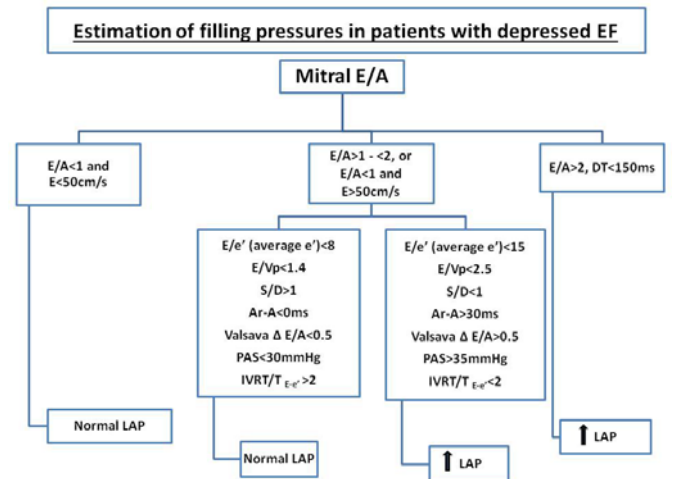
Estimation of filling pressures in patients with depressed EF

Mitral E/A

E/A<1 and E<50cm/s

E/A>1 - <2, or E/A<1 and E>50cm/s

E/A>2, DT<150ms

E/e' (average e')<8
E/Vp<1.4
S/D>1
Ar-A<0ms
Valsava Δ E/A<0.5
PAS<30mmHg
IVRT/T $_{E-e'}$ >2

E/e' (average e')<15
E/Vp<2.5
S/D<1
Ar-A>30ms
Valsava Δ E/A>0.5
PAS>35mmHg
IVRT/T $_{E-e'}$<2

Normal LAP

Normal LAP

↑ LAP

↑ LAP